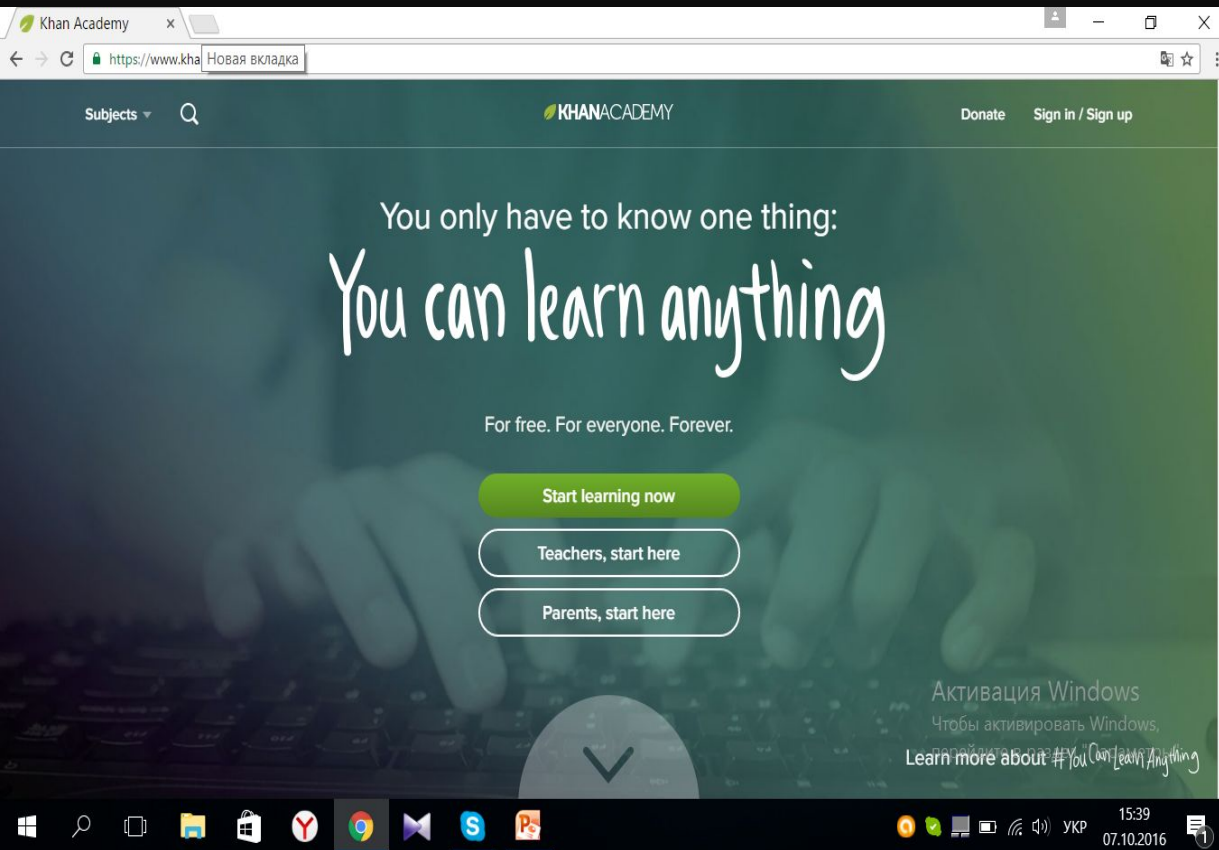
Khan Academy ×

https://www.kha Новая вкладка

Subjects

KHANACADEMY

Donate Sign in / Sign up

You only have to know one thing:

You can learn anything

For free. For everyone. Forever.

Start learning now

Teachers, start here

Parents, start here

Активация Windows
Чтобы активировать Windows, перейдите в раздел "Параметры".

Learn more about #YouCanLearnAnything

УКР 15:39 07.10.2016